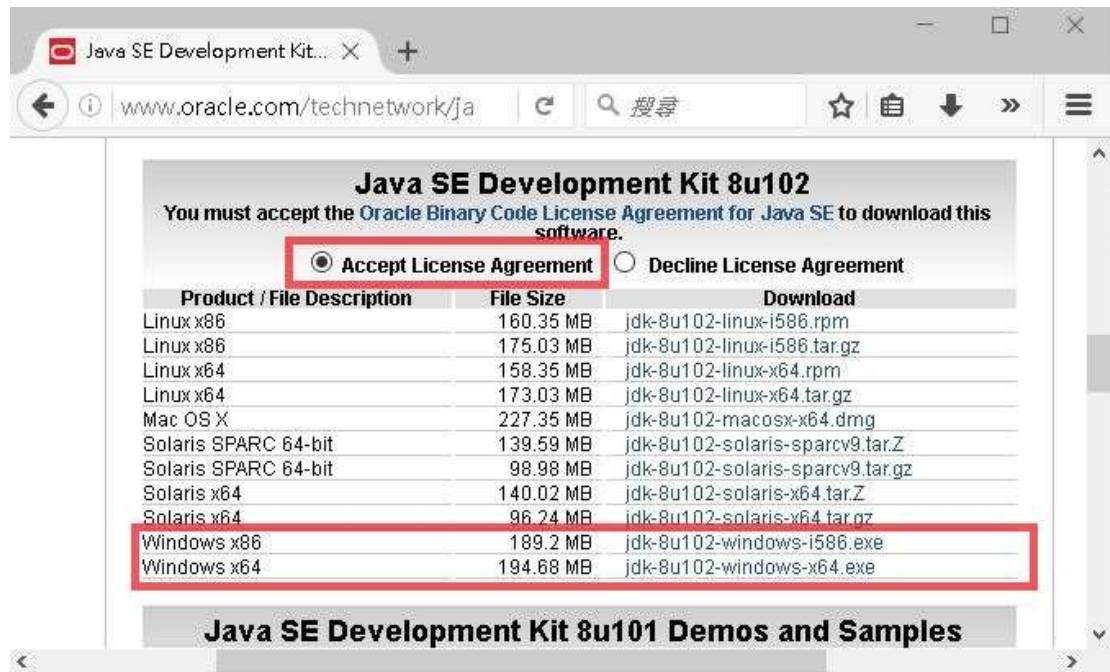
Java SE Development Kit... ×

www.oracle.com/technetwork/ja

搜尋

Java SE Development Kit 8u102

You must accept the Oracle Binary Code License Agreement for Java SE to download this software.

Accept License Agreement
Decline License Agreement

| Product / File Description | File Size | Download |
|---|---|---|
| Linux x86 | 160.35 MB | jdk-8u102-linux-i586.rpm |
| Linux x86 | 175.03 MB | jdk-8u102-linux-i586.tar.gz |
| Linux x64 | 158.35 MB | jdk-8u102-linux-x64.rpm |
| Linux x64 | 173.03 MB | jdk-8u102-linux-x64.tar.gz |
| Mac OS X | 227.35 MB | jdk-8u102-macosx-x64.dmg |
| Solaris SPARC 64-bit | 139.59 MB | jdk-8u102-solaris-sparcv9.tar.Z |
| Solaris SPARC 64-bit | 98.98 MB | jdk-8u102-solaris-sparcv9.tar.gz |
| Solaris x64 | 140.02 MB | jdk-8u102-solaris-x64.tar.Z |
| Solaris x64 | 96.24 MB | jdk-8u102-solaris-x64.tar.gz |
| Windows x86 | 189.2 MB | jdk-8u102-windows-i586.exe |
| Windows x64 | 194.68 MB | jdk-8u102-windows-x64.exe |

Java SE Development Kit 8u101 Demos and Samples